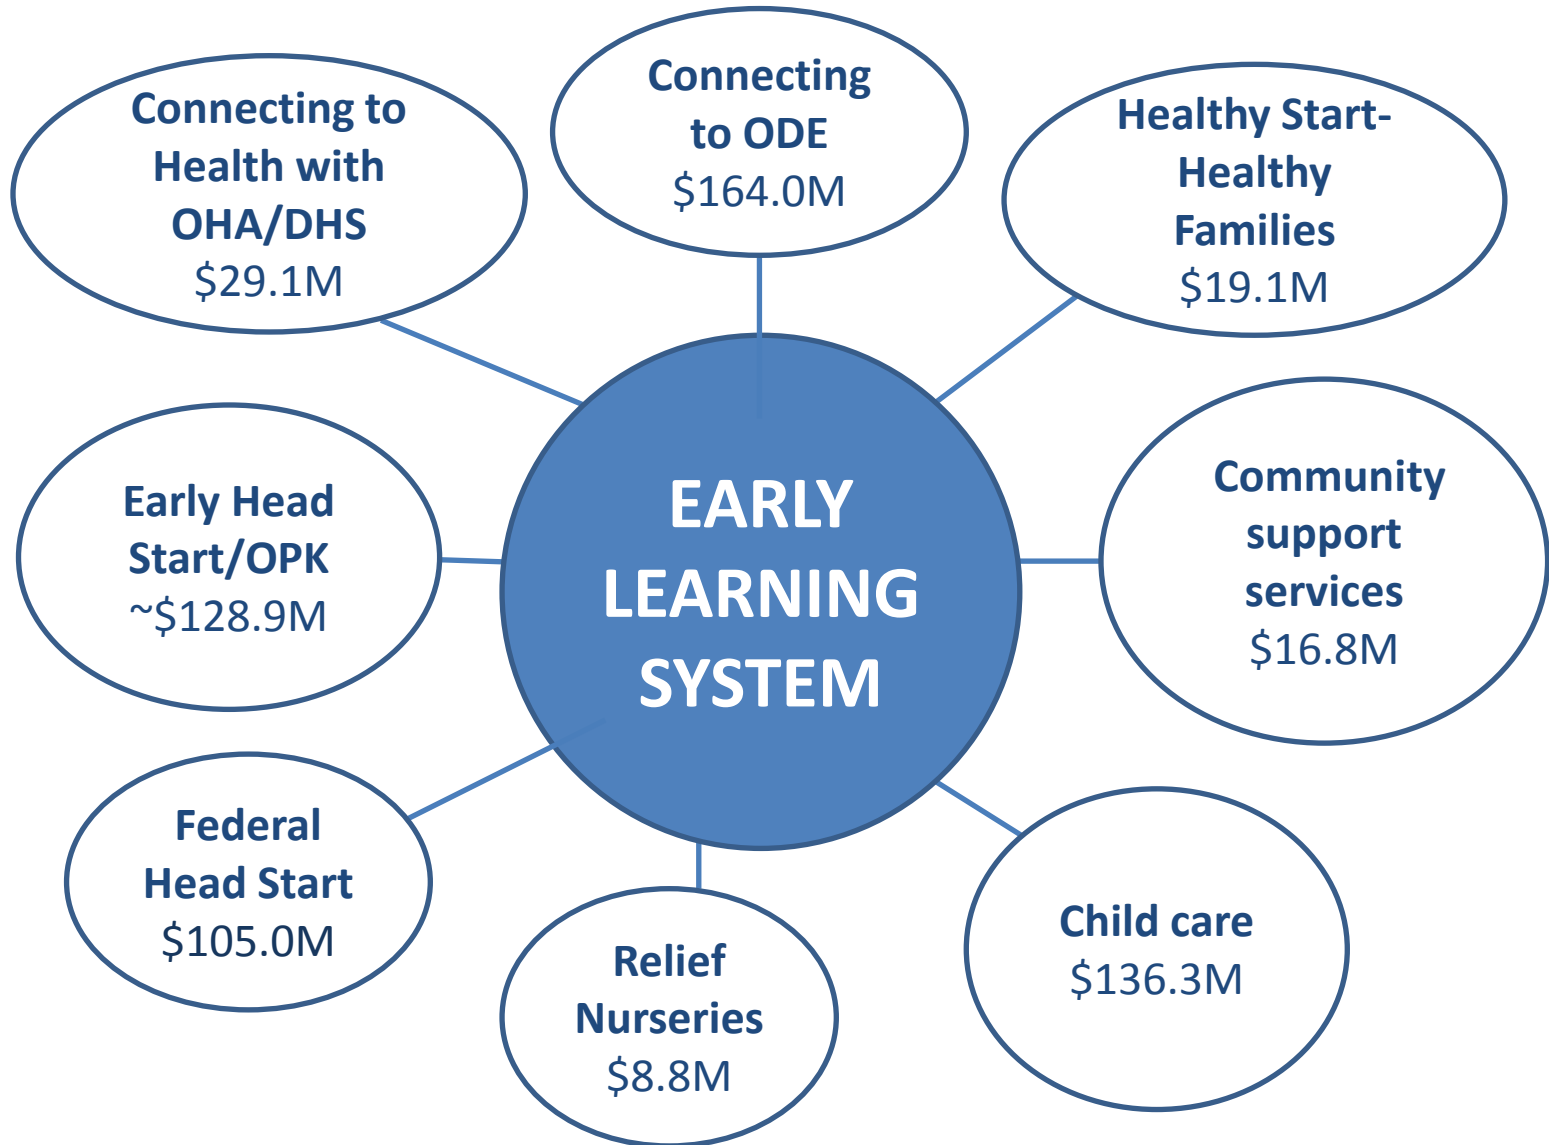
Connecting to Health with OHA/DHS
\$29.1M

Connecting to ODE
\$164.0M

Healthy Start-Healthy Families
\$19.1M

Early Head Start/OPK
~\$128.9M

EARLY LEARNING SYSTEM

Community support services
\$16.8M

Federal Head Start
\$105.0M

Relief Nurseries
\$8.8M

Child care
\$136.3M